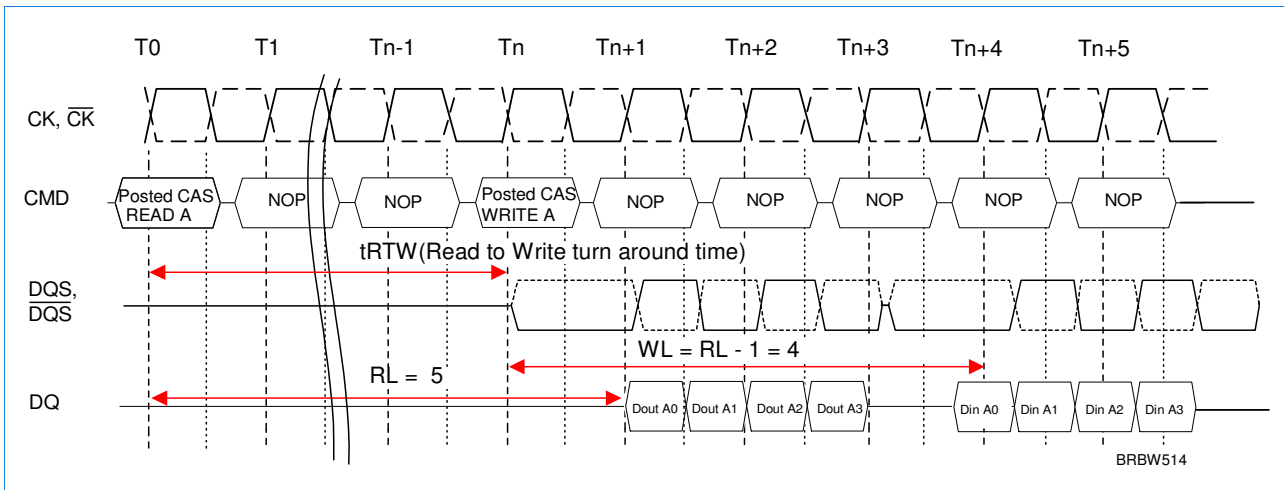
T0 T1 Tn-1 Tn Tn+1 Tn+2 Tn+3 Tn+4 Tn+5

CK, $\overline{CK}$

CMD

Posted CAS READ A

NOP

NOP

Posted CAS WRITE A

NOP

NOP

NOP

NOP

NOP

tRTW(Read to Write turn around time)

DQS, $\overline{DQS}$

WL = RL - 1 = 4

RL = 5

DQ

Dout A0 Dout A1 Dout A2 Dout A3

Din A0 Din A1 Din A2 Din A3

BRBW514